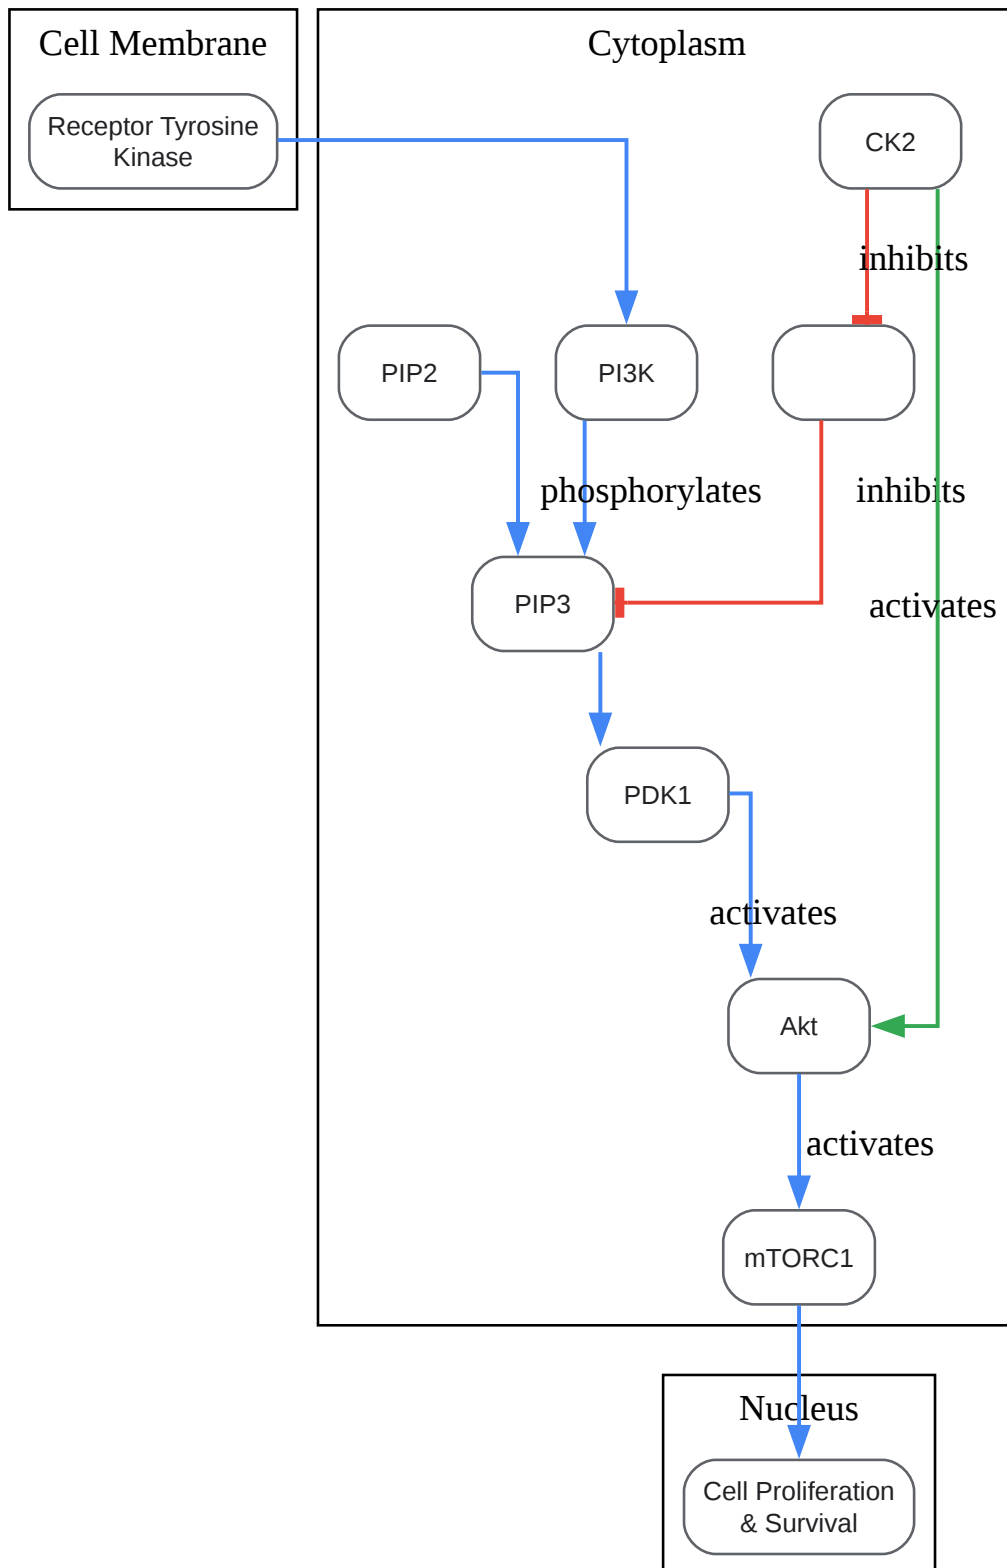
Cell Membrane

Receptor Tyrosine Kinase

Cytoplasm

CK2

inhibits

PIP2

PI3K

phosphorylates

inhibits

PIP3

activates

PDK1

activates

Akt

activates

mTORC1

Nucleus

Cell Proliferation & Survival